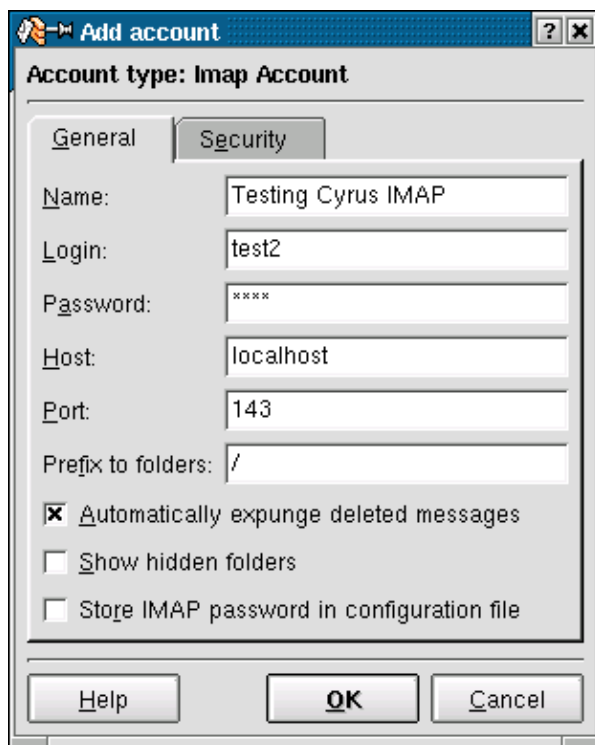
Add account ? ×
Account type: Imap Account

General Security

Name: Testing Cyrus IMAP
Login: test2
Password: ****
Host: localhost
Port: 143
Prefix to folders: /

☒ Automatically expunge deleted messages
☐ Show hidden folders
☐ Store IMAP password in configuration file

Help OK Cancel